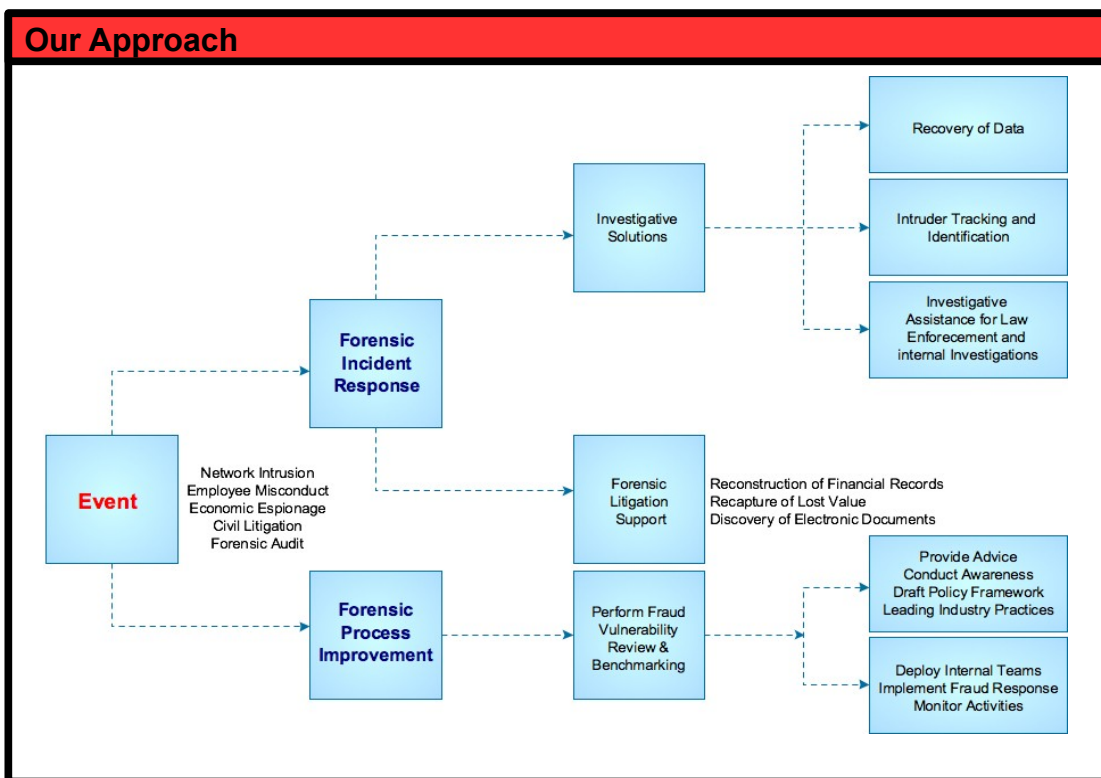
Our Approach

Recovery of Data

Investigative Solutions

Intruder Tracking and Identification

Investigative Assistance for Law Enforecement and internal Investigations

Forensic Incident Response

Event

Network Intrusion
Employee Misconduct
Economic Espionage
Civil Litigation
Forensic Audit

Forensic Litigation Support

Reconstruction of Financial Records
Recapture of Lost Value
Discovery of Electronic Documents

Provide Advice
Conduct Awareness
Draft Policy Framework
Leading Industry Practices

Forensic Process Improvement

Perform Fraud Vulnerability Review & Benchmarking

Deploy Internal Teams
Implement Fraud Response
Monitor Activities